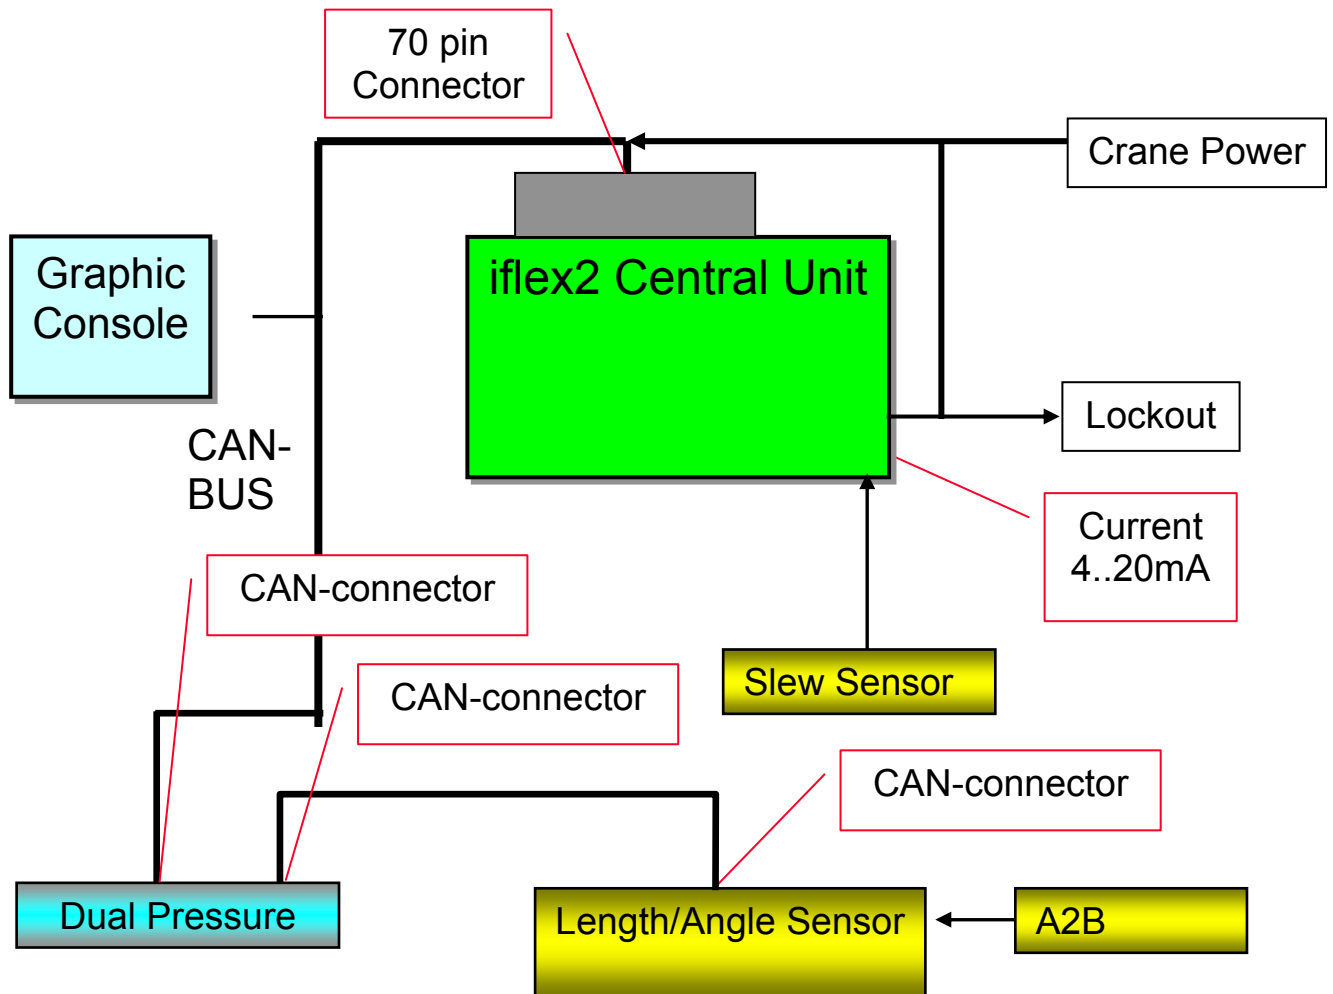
70 pin Connector

Crane Power

Graphic Console

iflex2 Central Unit

Lockout

CAN-BUS

Current 4..20mA

CAN-connector

CAN-connector

Slew Sensor

CAN-connector

Dual Pressure

Length/Angle Sensor

A2B